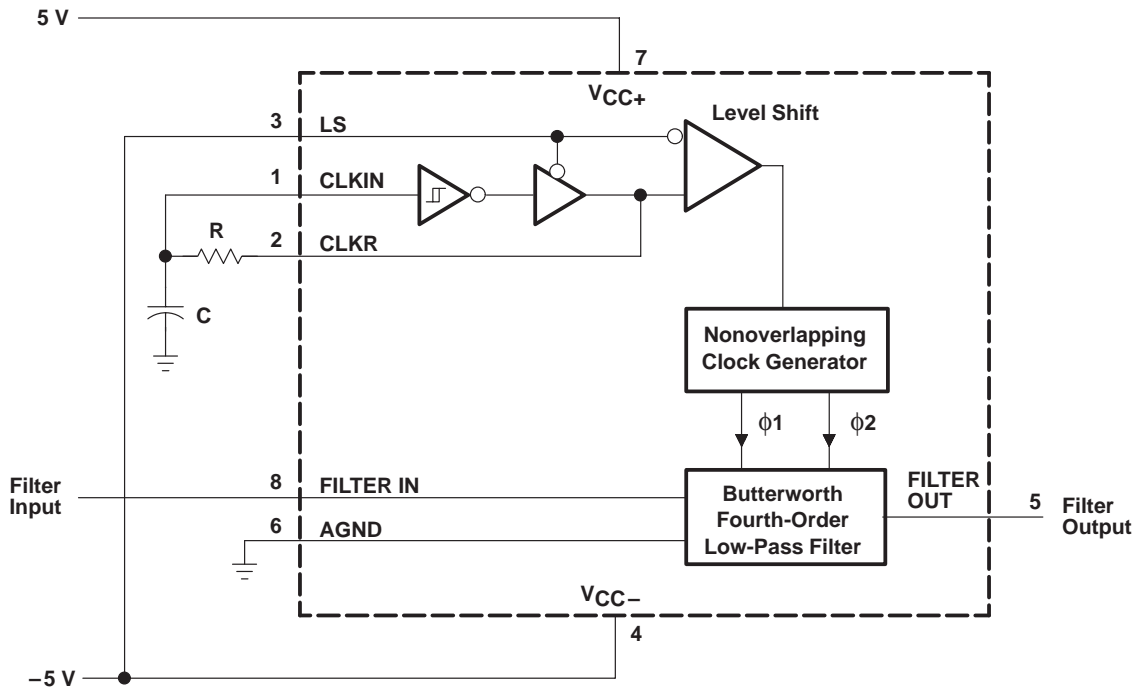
5 V
7
$V_{CC+}$
Level Shift
3
LS
1
CLKIN
R
2
CLKR
C
Nonoverlapping Clock Generator
$\phi1$
$\phi2$
Filter Input
8
FILTER IN
6
AGND
Butterworth Fourth-Order Low-Pass Filter
FILTER OUT
5
Filter Output
$V_{CC-}$
4
−5 V